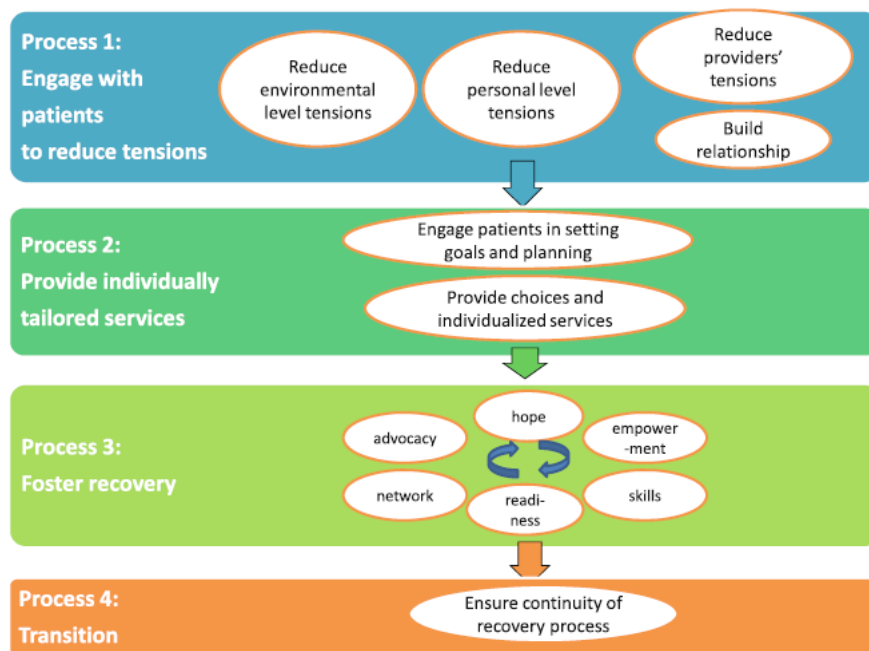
Process 1:
Engage with patients to reduce tensions

Reduce environmental level tensions

Reduce personal level tensions

Reduce providers' tensions

Build relationship

Process 2:
Provide individually tailored services

Engage patients in setting goals and planning

Provide choices and individualized services

Process 3:
Foster recovery

hope

advocacy

empower-ment

network

readi-ness

skills

Process 4:
Transition

Ensure continuity of recovery process